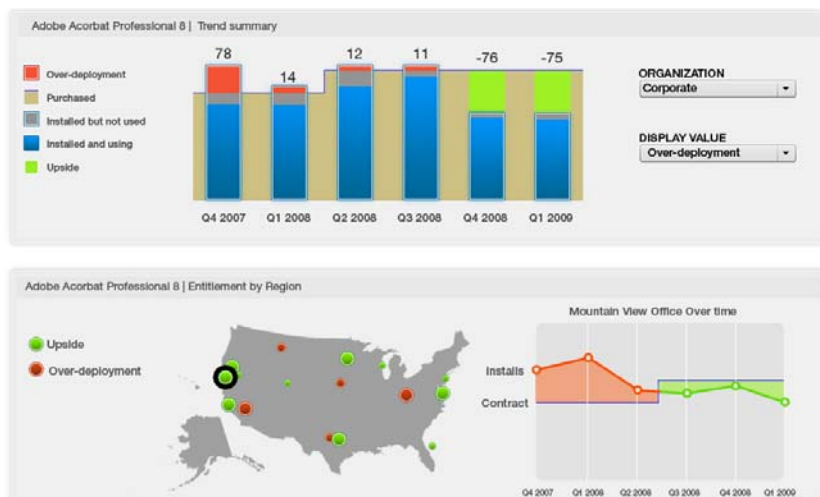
Adobe Acorbat Professional 8 | Trend summary

Over-deployment
Purchased
Installed but not used
Installed and using
Upside

78
14
12
11
-76
-75

Q4 2007
Q1 2008
Q2 2008
Q3 2008
Q4 2008
Q1 2009

ORGANIZATION
Corporate

DISPLAY VALUE
Over-deployment

Adobe Acorbat Professional 8 | Entitlement by Region

Upside
Over-deployment

Mountain View Office Over time

Installs
Contract

Q4 2007
Q1 2008
Q2 2008
Q3 2008
Q4 2008
Q1 2009